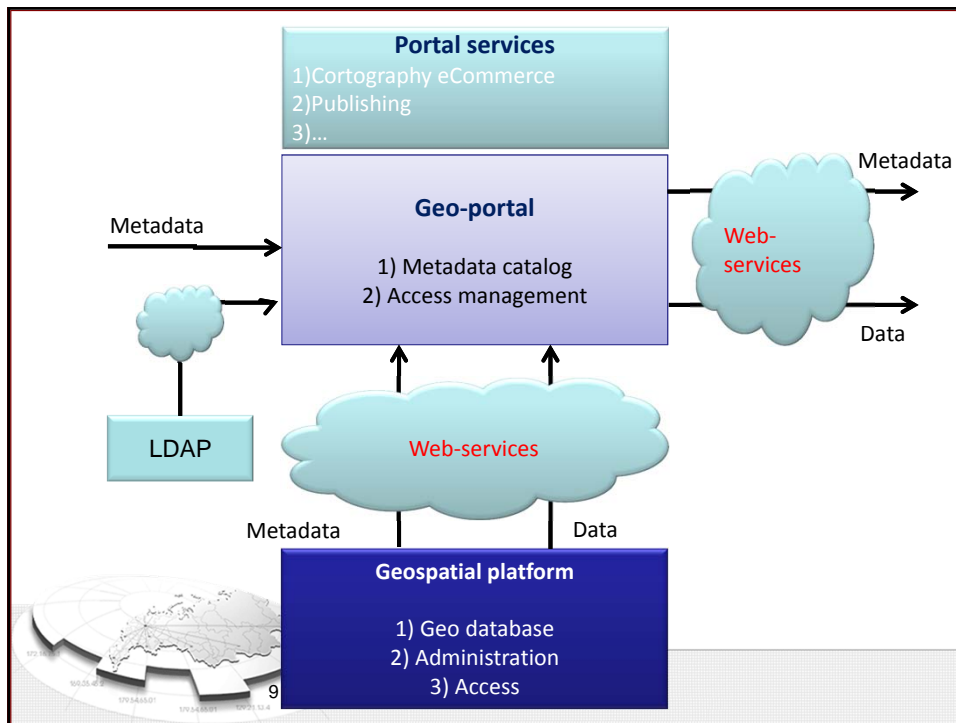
Portal services
1)Cortography eCommerce
2)Publishing
3)...

Metadata

Geo-portal

1) Metadata catalog
2) Access management

Web-services

Metadata

Data

LDAP

Web-services

Metadata

Data

Geospatial platform

1) Geo database
2) Administration
3) Access

9